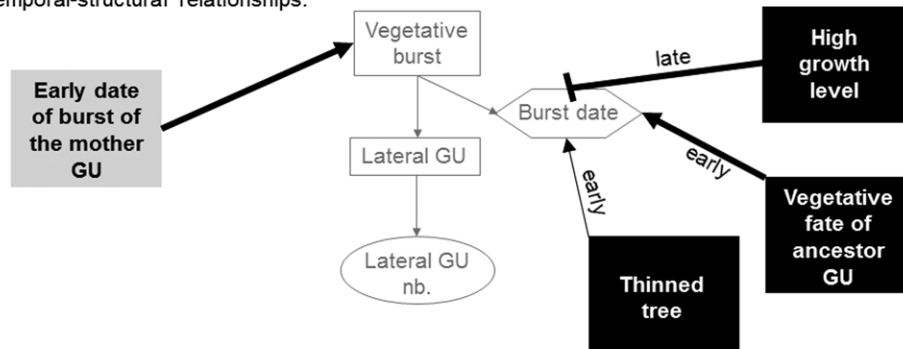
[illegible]emporal-structural relationships.

Vegetative burst

Early date of burst of the mother GU

late

High growth level

Burst date

Lateral GU

early

early

Vegetative fate of ancestor GU

Lateral GU nb.

Thinned tree